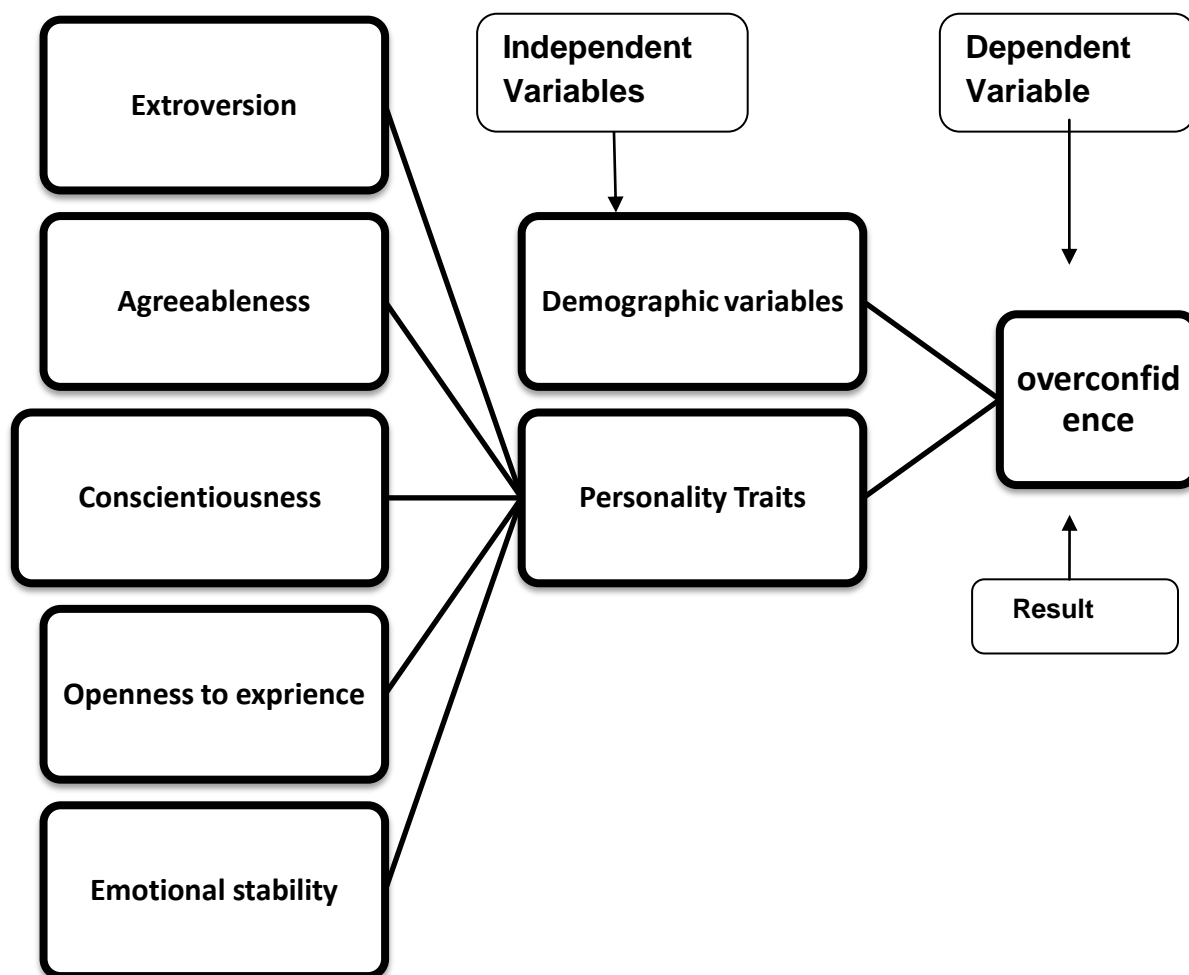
Extroversion

Agreeableness

Conscientiousness

Openness to exprience

Emotional stability

Independent Variables

Demographic variables

Personality Traits

Dependent Variable

overconfid ence

Result